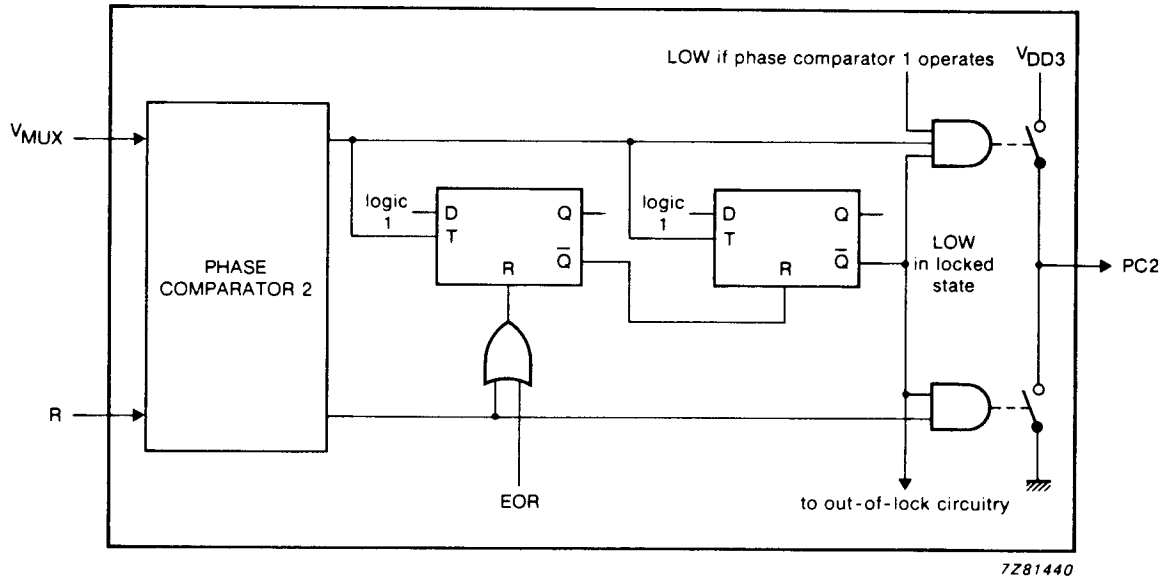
LOW if phase comparator 1 operates

$V_{DD3}$

$V_{MUX}$

PHASE COMPARATOR 2

logic 1

D

T

Q

$\overline{Q}$

R

logic 1

D

T

Q

$\overline{Q}$

R

LOW in locked state

PC2

R

EOR

to out-of-lock circuitry

7Z81440